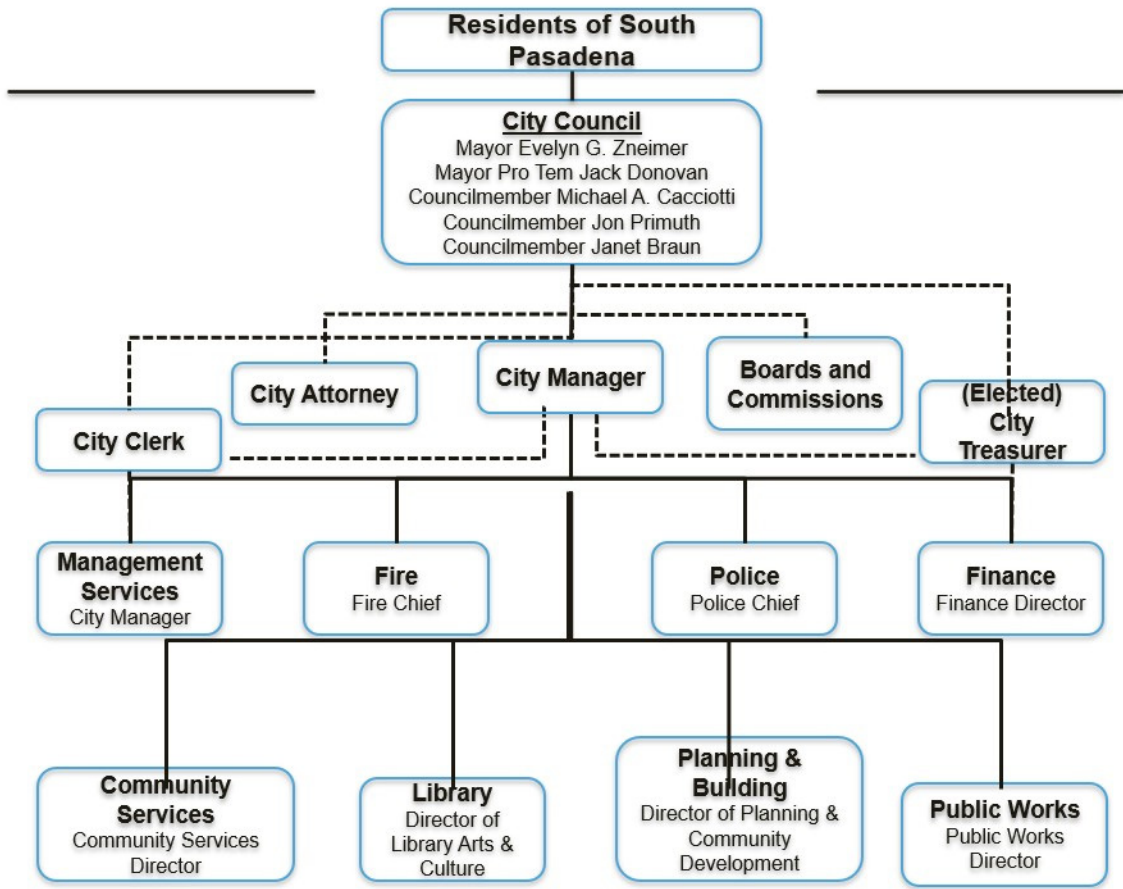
Residents of South Pasadena

City Council
Mayor Evelyn G. Zneimer
Mayor Pro Tem Jack Donovan
Councilmember Michael A. Cacciotti
Councilmember Jon Primuth
Councilmember Janet Braun

City Attorney

City Manager

Boards and Commissions

City Clerk

(Elected) City Treasurer

Management Services
City Manager

Fire
Fire Chief

Police
Police Chief

Finance
Finance Director

Community Services
Community Services Director

Library
Director of Library Arts & Culture

Planning & Building
Director of Planning & Community Development

Public Works
Public Works Director